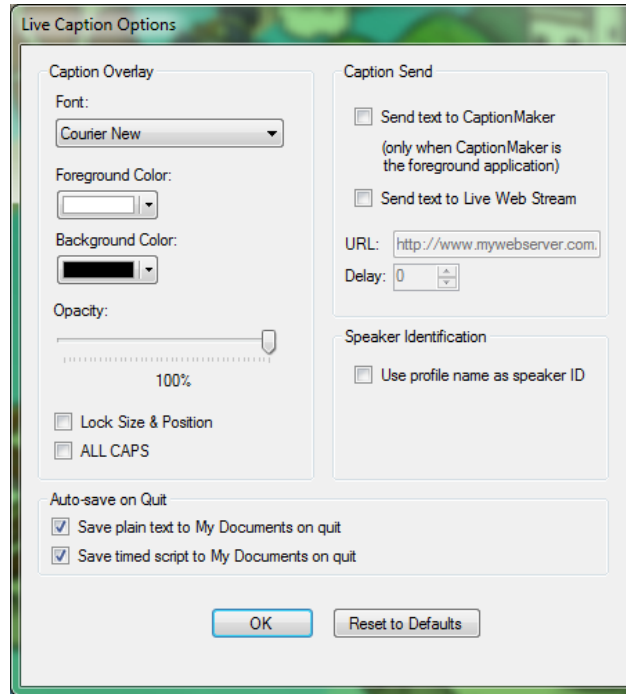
Live Caption Options

Caption Overlay

Font:

Courier New

Foreground Color:

Background Color:

Opacity:

100%

Lock Size & Position

ALL CAPS

Caption Send

Send text to CaptionMaker

(only when CaptionMaker is the foreground application)

Send text to Live Web Stream

URL: http://www.mywebserver.com.

Delay: 0

Speaker Identification

Use profile name as speaker ID

Auto-save on Quit

Save plain text to My Documents on quit

Save timed script to My Documents on quit

OK

Reset to Defaults